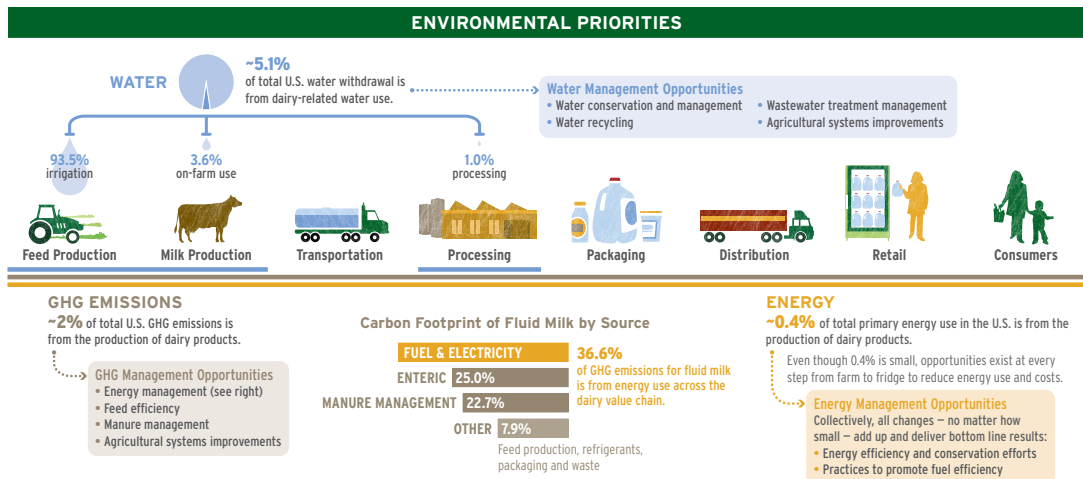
ENVIRONMENTAL PRIORITIES

WATER

~5.1%
of total U.S. water withdrawal is from dairy-related water use.

Water Management Opportunities
• Water conservation and management
• Water recycling
• Wastewater treatment management
• Agricultural systems improvements

93.5%
irrigation

3.6%
on-farm use

1.0%
processing

Feed Production
Milk Production
Transportation
Processing
Packaging
Distribution
Retail
Consumers

GHG EMISSIONS
~2% of total U.S. GHG emissions is from the production of dairy products.

GHG Management Opportunities
• Energy management (see right)
• Feed efficiency
• Manure management
• Agricultural systems improvements

Carbon Footprint of Fluid Milk by Source

FUEL & ELECTRICITY
ENTERIC 25.0%
MANURE MANAGEMENT 22.7%
OTHER 7.9%

36.6%
of GHG emissions for fluid milk is from energy use across the dairy value chain.

Feed production, refrigerants, packaging and waste

ENERGY
~0.4% of total primary energy use in the U.S. is from the production of dairy products.

Even though 0.4% is small, opportunities exist at every step from farm to fridge to reduce energy use and costs.

Energy Management Opportunities
Collectively, all changes — no matter how small — add up and deliver bottom line results:
• Energy efficiency and conservation efforts
• Practices to promote fuel efficiency